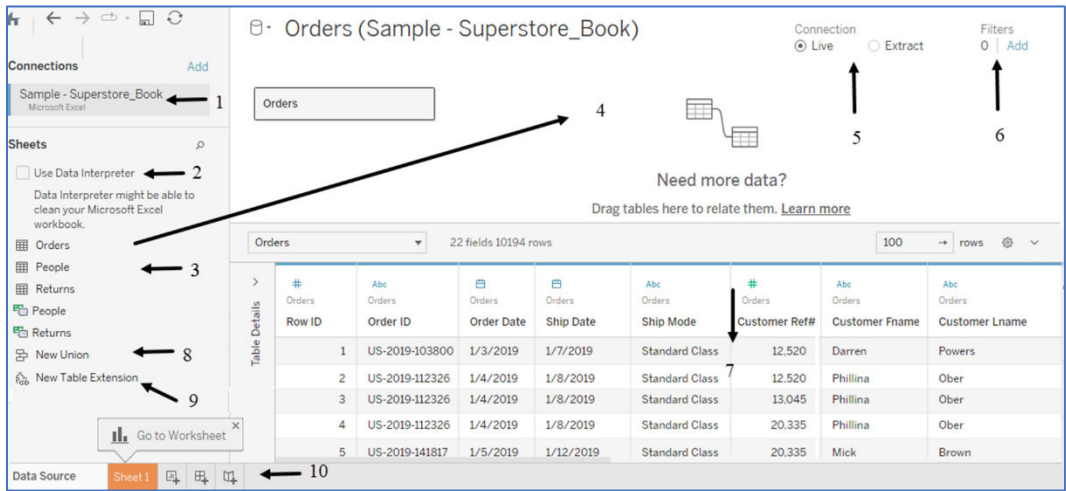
Connections Add

Sample - Superstore_Book
Microsoft Excel

1

Sheets

Use Data Interpreter

2

Data Interpreter might be able to clean your Microsoft Excel workbook.

Orders

People

3

Returns

People

Returns

New Union

8

New Table Extension

9

Go to Worksheet

Orders (Sample - Superstore_Book)

Connection
Live Extract

Filters
0 | Add

Orders

4

5

6

Need more data?

Drag tables here to relate them. Learn more

Orders 22 fields 10194 rows 100 → rows

Table Details

| Orders Row ID | Orders Order ID | Orders Order Date | Orders Ship Date | Orders Ship Mode | Orders Customer Ref# | Orders Customer Fname | Orders Customer Lname |
|---|---|---|---|---|---|---|---|
| 1 | US-2019-103800 | 1/3/2019 | 1/7/2019 | Standard Class | 12,520 | Darren | Powers |
| 2 | US-2019-112326 | 1/4/2019 | 1/8/2019 | Standard Class | 12,520 | Phillina | Ober |
| 3 | US-2019-112326 | 1/4/2019 | 1/8/2019 | Standard Class | 13,045 | Phillina | Ober |
| 4 | US-2019-112326 | 1/4/2019 | 1/8/2019 | Standard Class | 20,335 | Phillina | Ober |
| 5 | US-2019-141817 | 1/5/2019 | 1/12/2019 | Standard Class | 20,335 | Mick | Brown |

7

Data Source Sheet 1

10